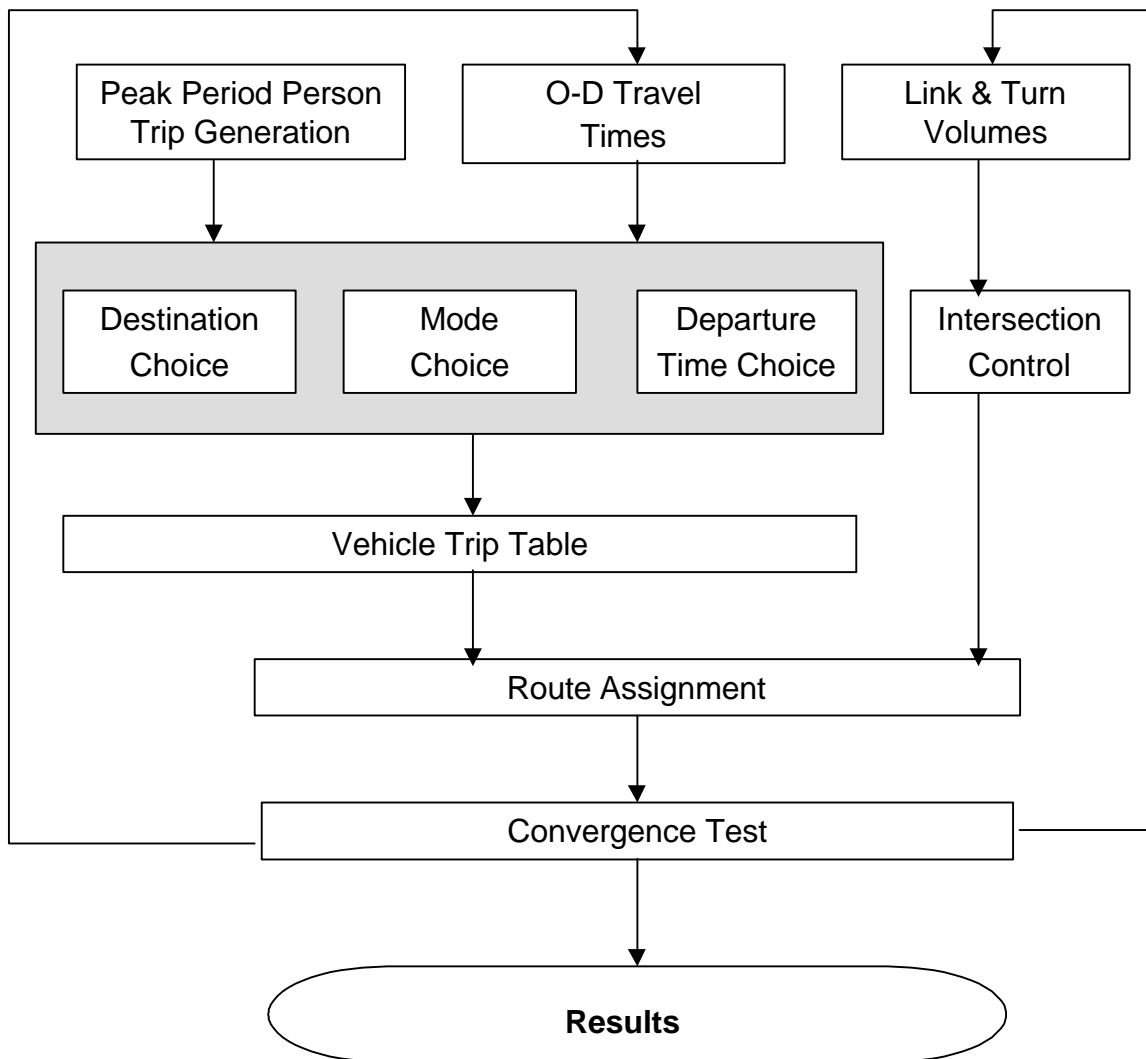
Peak Period Person Trip Generation

O-D Travel Times

Link & Turn Volumes

Destination Choice

Mode Choice

Departure Time Choice

Intersection Control

Vehicle Trip Table

Route Assignment

Convergence Test

**Results**